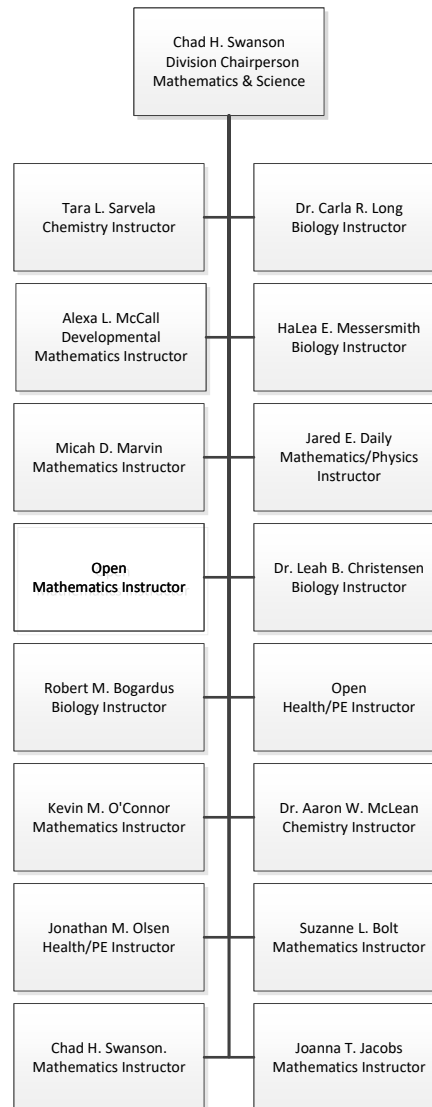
Chad H. Swanson
Division Chairperson
Mathematics & Science

Tara L. Sarvela
Chemistry Instructor

Dr. Carla R. Long
Biology Instructor

Alexa L. McCall
Developmental Mathematics Instructor

HaLea E. Messersmith
Biology Instructor

Micah D. Marvin
Mathematics Instructor

Jared E. Daily
Mathematics/Physics Instructor

Open
Mathematics Instructor

Dr. Leah B. Christensen
Biology Instructor

Robert M. Bogardus
Biology Instructor

Open
Health/PE Instructor

Kevin M. O'Connor
Mathematics Instructor

Dr. Aaron W. McLean
Chemistry Instructor

Jonathan M. Olsen
Health/PE Instructor

Suzanne L. Bolt
Mathematics Instructor

Chad H. Swanson.
Mathematics Instructor

Joanna T. Jacobs
Mathematics Instructor